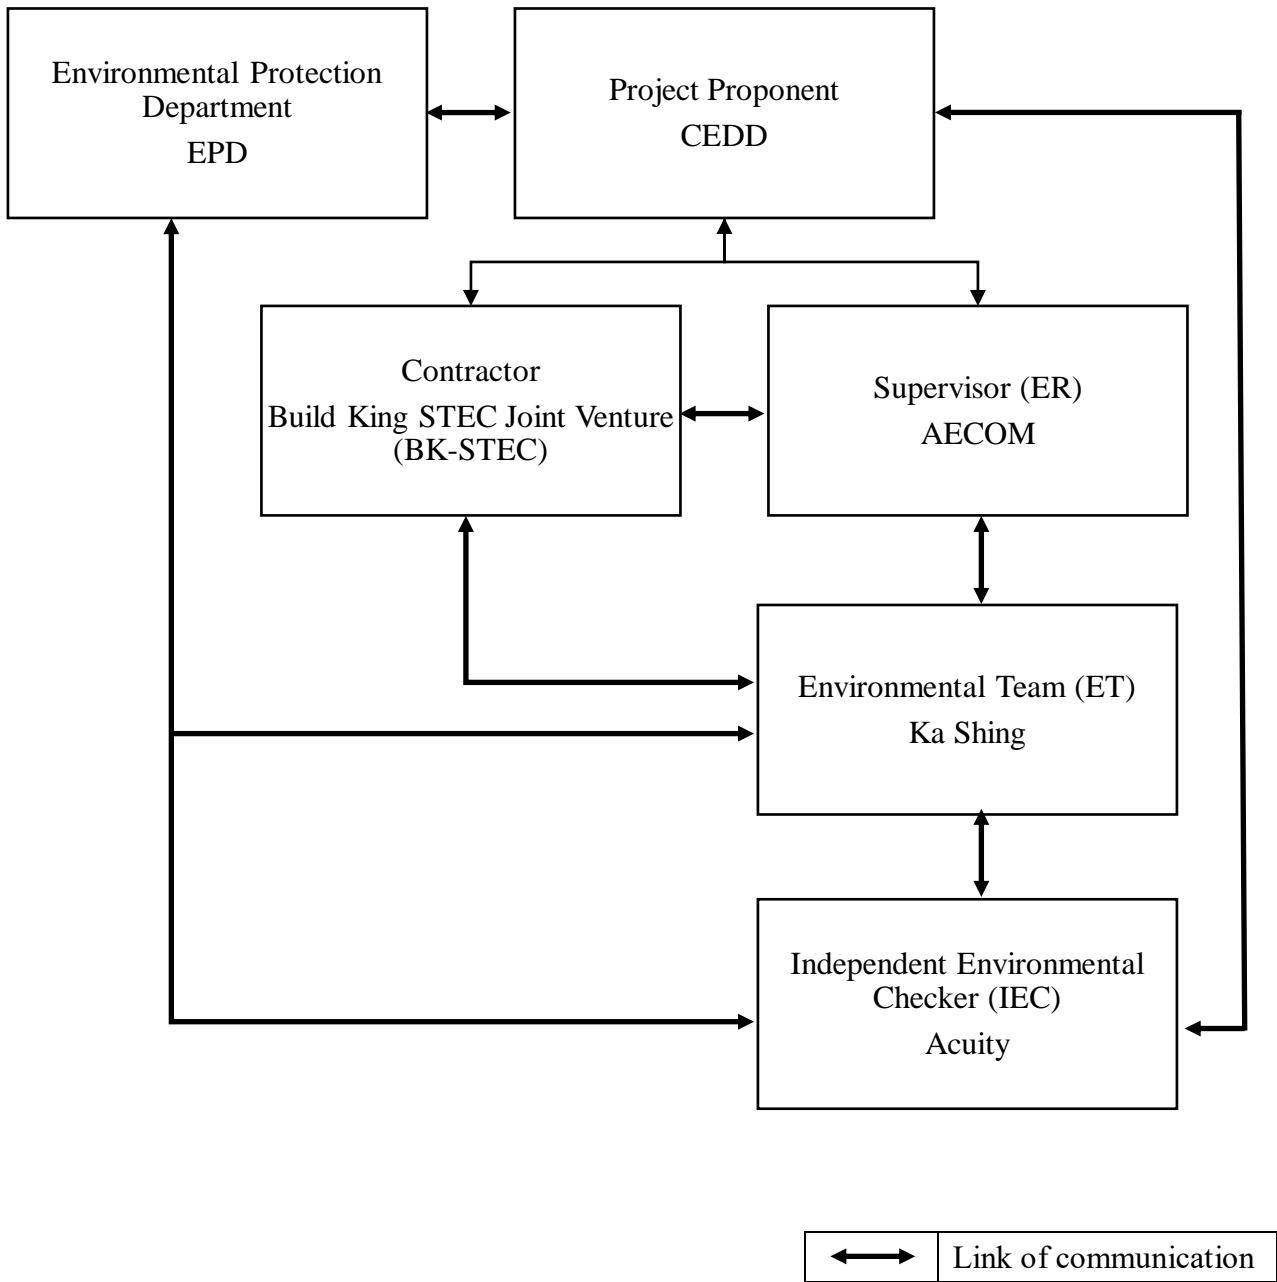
Environmental Protection Department
EPD

Project Proponent
CEDD

Contractor
Build King STEC Joint Venture (BK-STEC)

Supervisor (ER)
AECOM

Environmental Team (ET)
Ka Shing

Independent Environmental Checker (IEC)
Acuity

Link of communication